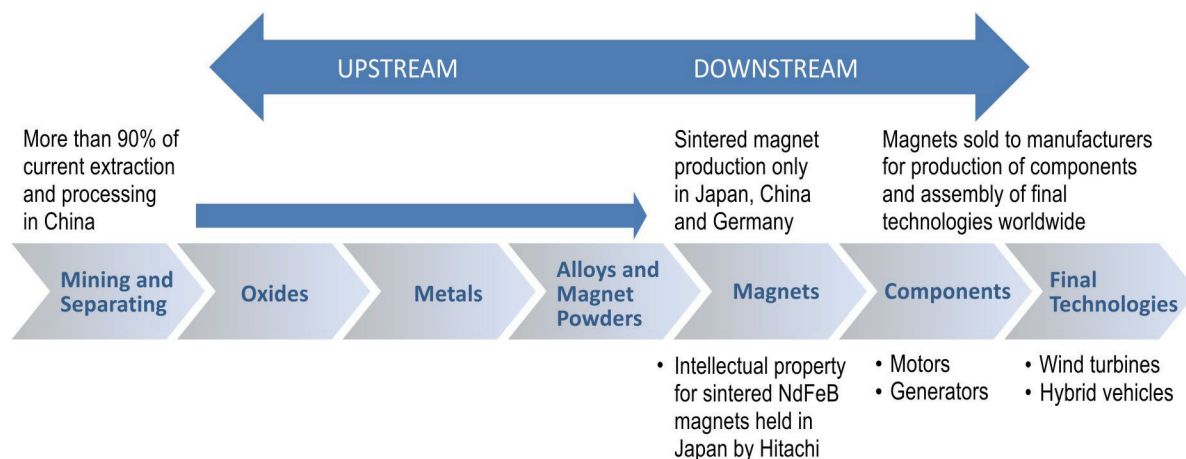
UPSTREAM

DOWNSTREAM

More than 90% of current extraction and processing in China

Sintered magnet production only in Japan, China and Germany

Magnets sold to manufacturers for production of components and assembly of final technologies worldwide

Mining and Separating

Oxides

Metals

Alloys and Magnet Powders

Magnets

Components

Final Technologies

• Intellectual property for sintered NdFeB magnets held in Japan by Hitachi

• Motors
• Generators

• Wind turbines
• Hybrid vehicles